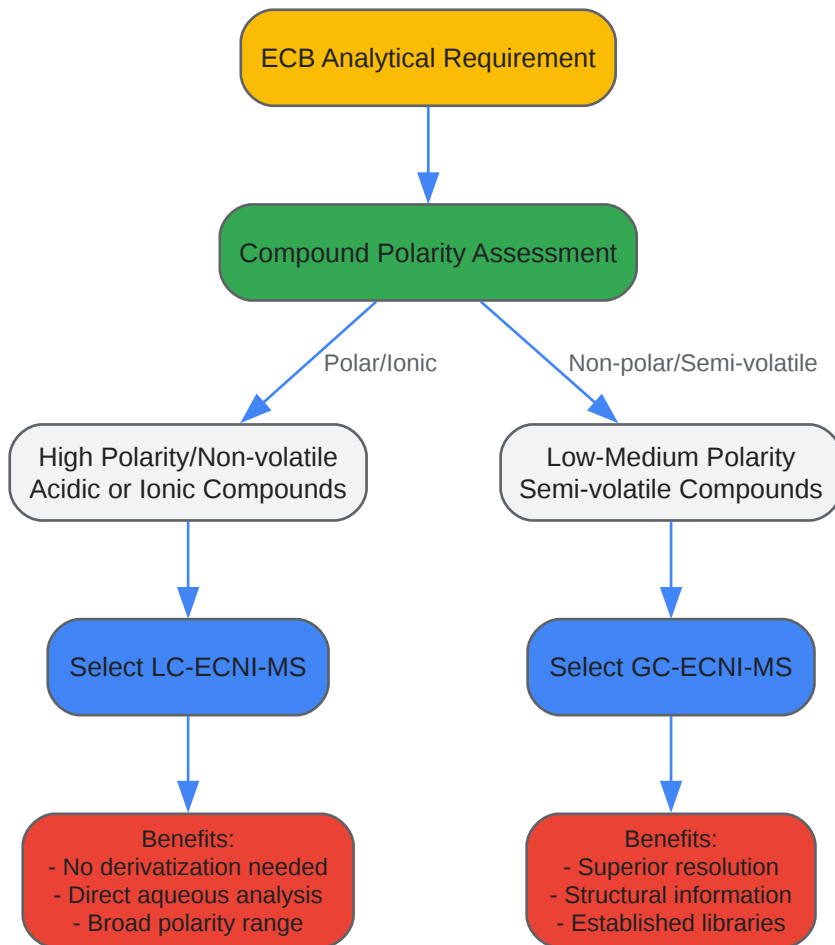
ECB Analytical Requirement

Compound Polarity Assessment

Polar/Ionic

Non-polar/Semi-volatile

High Polarity/Non-volatile
Acidic or Ionic Compounds

Low-Medium Polarity
Semi-volatile Compounds

Select LC-ECNI-MS

Select GC-ECNI-MS

Benefits:
- No derivatization needed
- Direct aqueous analysis
- Broad polarity range

Benefits:
- Superior resolution
- Structural information
- Established libraries